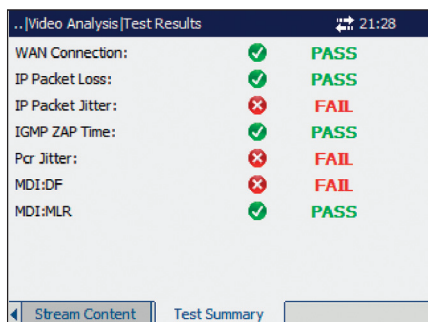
..|Video Analysis|Test Results 21:28

| | |
|---|---|
| WAN Connection: | PASS |
| IP Packet Loss: | PASS |
| IP Packet Jitter: | FAIL |
| IGMP ZAP Time: | PASS |
| Pcr Jitter: | FAIL |
| MDI:DF | FAIL |
| MDI:MLR | PASS |

Stream Content
Test Summary